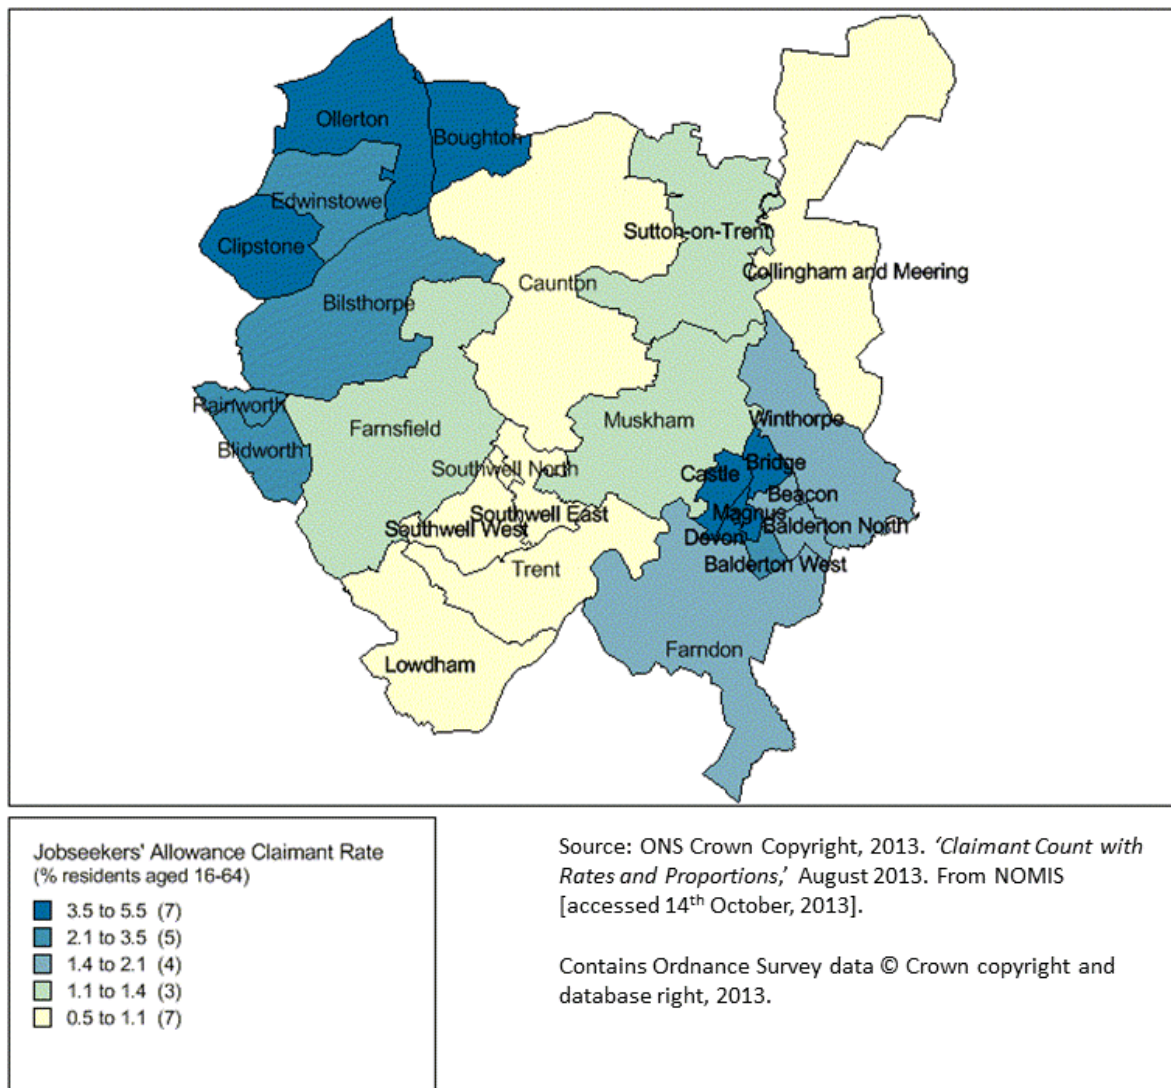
Ollerton
Boughton
Edwinstowe
Clipstone
Sutton-on-Trent
Caunton
Collingham and Meering
Bilsthorpe
Rainworth
Farnsfield
Muskham
Winthorpe
Blidworth
Southwell North
Castle
Bridge
Beacon
Southwell East
Magnus
Balderton North
Southwell West
Devon
Trent
Balderton West
Farndon
Lowdham

Jobseekers' Allowance Claimant Rate
(% residents aged 16-64)
3.5 to 5.5 (7)
2.1 to 3.5 (5)
1.4 to 2.1 (4)
1.1 to 1.4 (3)
0.5 to 1.1 (7)

Source: ONS Crown Copyright, 2013. *'Claimant Count with Rates and Proportions,'* August 2013. From NOMIS [accessed 14$^{th}$ October, 2013].

Contains Ordnance Survey data © Crown copyright and database right, 2013.